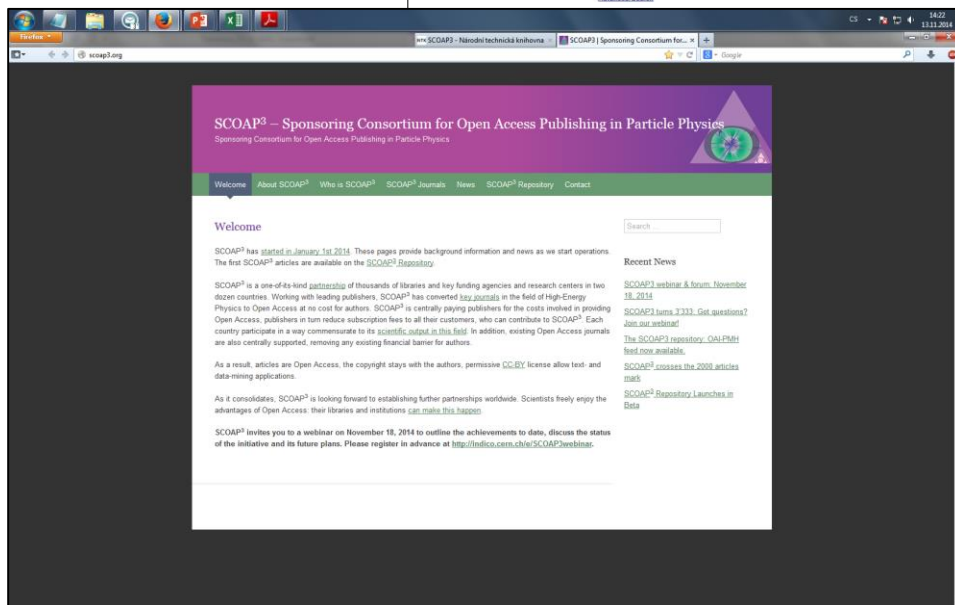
CS 14:22 13.11.2014

Firefox

NTK SCOAP3 - Národní technická knihovna | SCOAP3 | Sponsoring Consortium for... × | +

scoap3.org

Google

SCOAP$^3$ – Sponsoring Consortium for Open Access Publishing in Particle Physics
Sponsoring Consortium for Open Access Publishing in Particle Physics

Welcome | About SCOAP$^3$ | Who is SCOAP$^3$ | SCOAP$^3$ Journals | News | SCOAP$^3$ Repository | Contact

Welcome

SCOAP$^3$ has started in January 1st 2014. These pages provide background information and news as we start operations. The first SCOAP$^3$ articles are available on the SCOAP$^3$ Repository.

SCOAP$^3$ is a one-of-its-kind partnership of thousands of libraries and key funding agencies and research centers in two dozen countries. Working with leading publishers, SCOAP$^3$ has converted key journals in the field of High-Energy Physics to Open Access at no cost for authors. SCOAP$^3$ is centrally paying publishers for the costs involved in providing Open Access, publishers in turn reduce subscription fees to all their customers, who can contribute to SCOAP$^3$. Each country participate in a way commensurate to its scientific output in this field. In addition, existing Open Access journals are also centrally supported, removing any existing financial barrier for authors.

As a result, articles are Open Access, the copyright stays with the authors, permissive CC-BY license allow text- and data-mining applications.

As it consolidates, SCOAP$^3$ is looking forward to establishing further partnerships worldwide. Scientists freely enjoy the advantages of Open Access: their libraries and institutions can make this happen.

SCOAP$^3$ invites you to a webinar on November 18, 2014 to outline the achievements to date, discuss the status of the initiative and its future plans. Please register in advance at http://indico.cern.ch/e/SCOAP3webinar.

Search ...

Recent News

SCOAP3 webinar & forum, November 18, 2014

SCOAP3 turns 3'333: Got questions? Join our webinar!

The SCOAP3 repository: OAI-PMH feed now available.

SCOAP$^3$ crosses the 2000 articles mark

SCOAP$^3$ Repository Launches in Beta